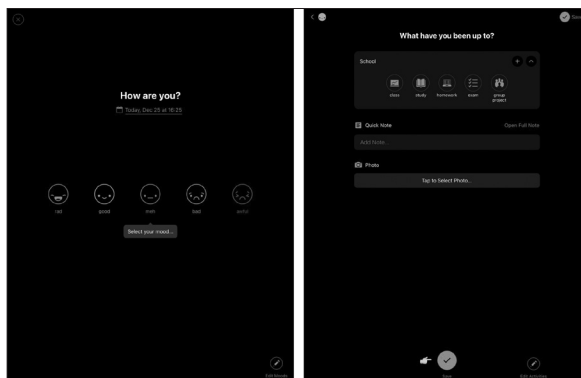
How are you?

Today, Dec 25 at 18:25

rad

good

meh

bad

awful

Select your mood...

Edit Moods

What have you been up to?

Save

School

class

study

homework

exam

group project

Quick Note

Open Full Note

Add Note...

Photo

Tap to Select Photo...

Save

Edit Activities